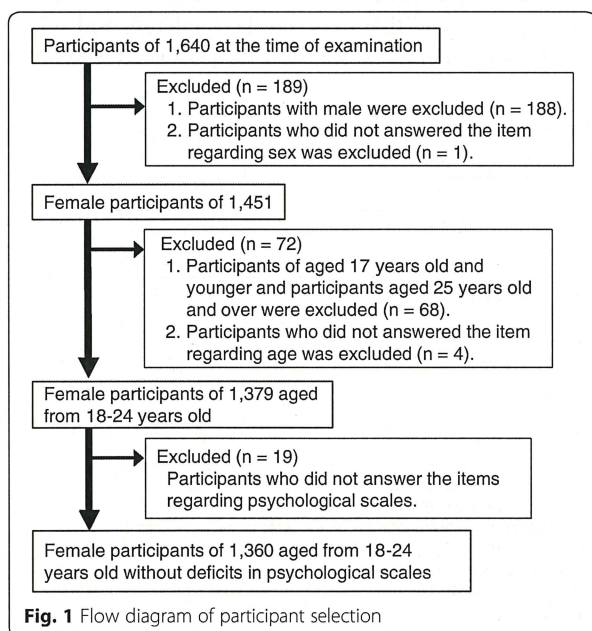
Participants of 1,640 at the time of examination

Excluded (n = 189)
1. Participants with male were excluded (n = 188).
2. Participants who did not answered the item regarding sex was excluded (n = 1).

Female participants of 1,451

Excluded (n = 72)
1. Participants of aged 17 years old and younger and participants aged 25 years old and over were excluded (n = 68).
2. Participants who did not answered the item regarding age was excluded (n = 4).

Female participants of 1,379 aged from 18-24 years old

Excluded (n = 19)
Participants who did not answer the items regarding psychological scales.

Female participants of 1,360 aged from 18-24 years old without deficits in psychological scales

**Fig. 1** Flow diagram of participant selection